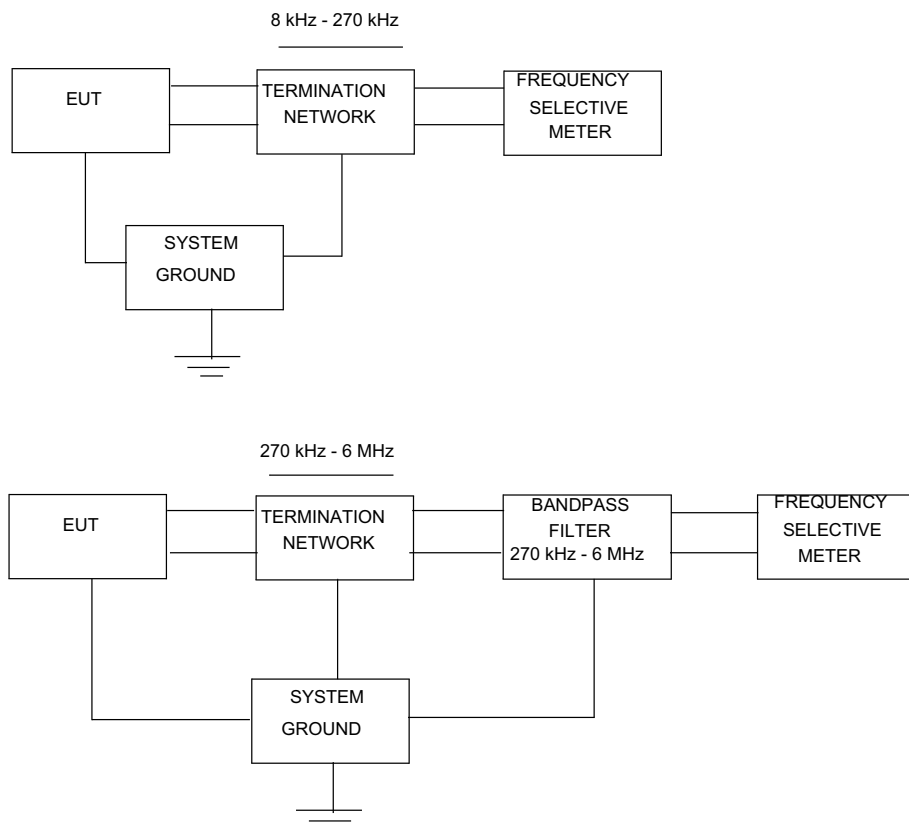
8 kHz - 270 kHz

EUT

TERMINATION NETWORK

FREQUENCY SELECTIVE METER

SYSTEM GROUND

270 kHz - 6 MHz

EUT

TERMINATION NETWORK

BANDPASS FILTER 270 kHz - 6 MHz

FREQUENCY SELECTIVE METER

SYSTEM GROUND